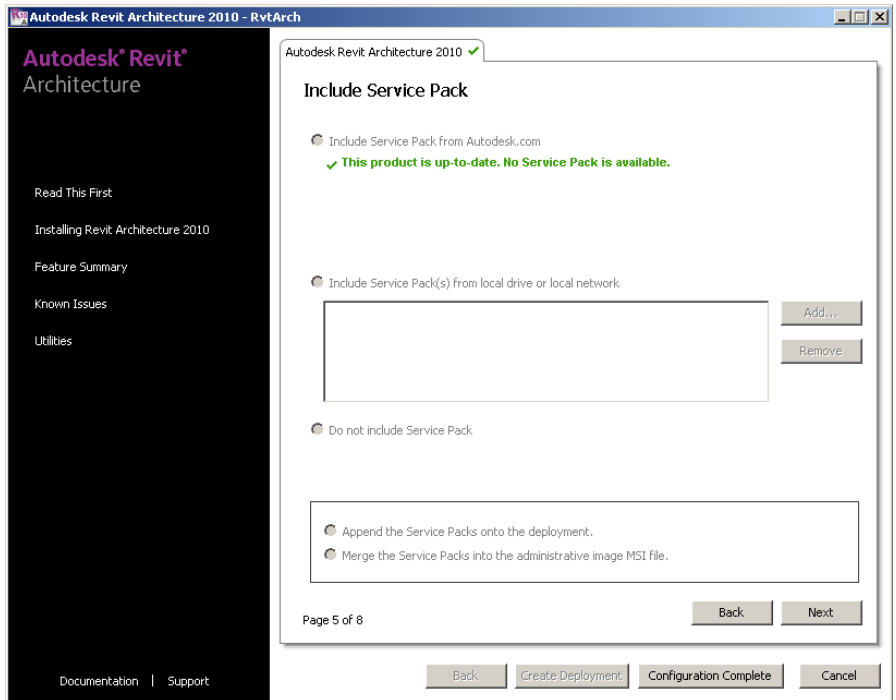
Autodesk Revit Architecture 2010 - RvtArch

Autodesk® Revit®
Architecture

Read This First

Installing Revit Architecture 2010

Feature Summary

Known Issues

Utilities

Documentation | Support

Autodesk Revit Architecture 2010 ✔

Include Service Pack

Include Service Pack from Autodesk.com

✔ This product is up-to-date. No Service Pack is available.

Include Service Pack(s) from local drive or local network

Add...

Remove

Do not include Service Pack

Append the Service Packs onto the deployment.

Merge the Service Packs into the administrative image MSI file.

Page 5 of 8

Back

Next

Back

Create Deployment

Configuration Complete

Cancel